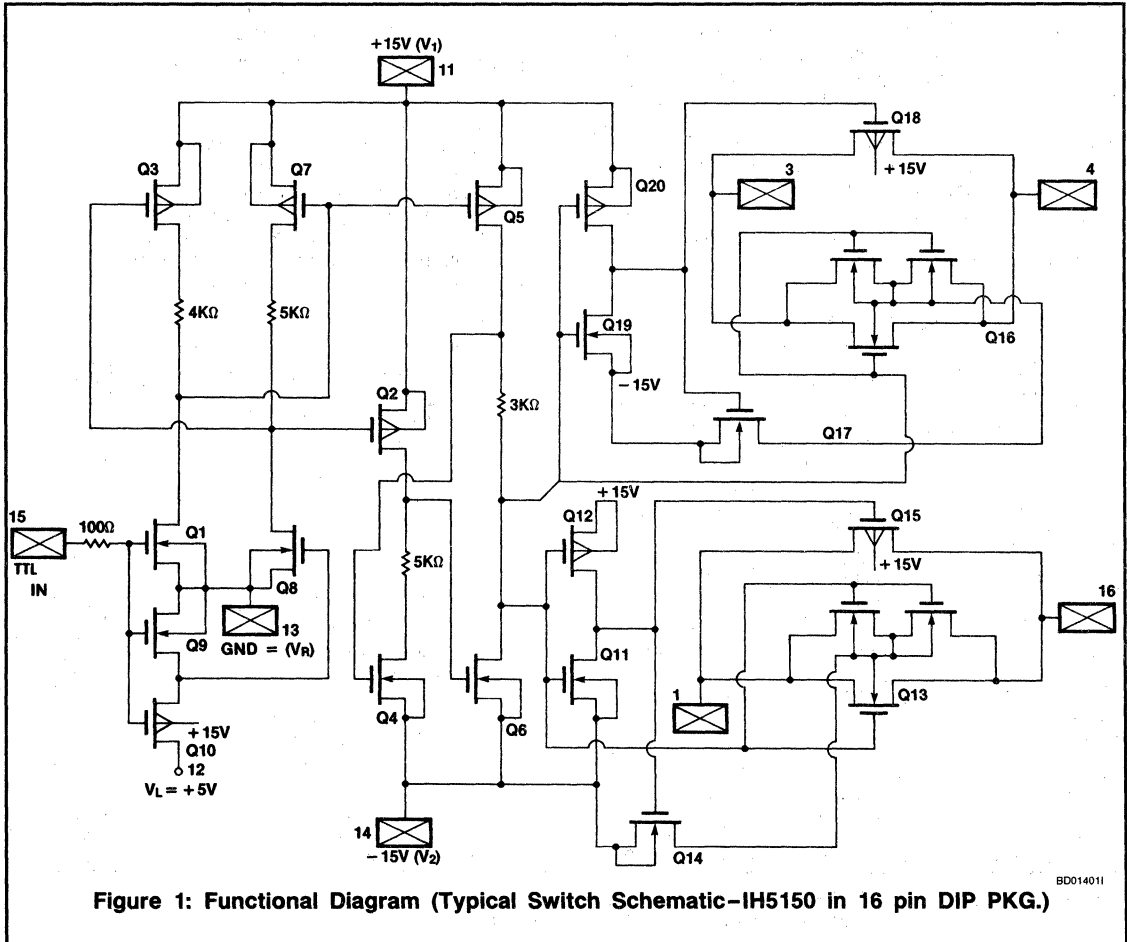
+15V ($V_1$)
11
Q3
Q7
Q5
Q20
Q18
+15V
3
4
4KΩ
5KΩ
Q19
−15V
Q16
Q2
3KΩ
Q17
15
TTL
IN
100Ω
Q1
Q8
Q9
13
GND = ($V_R$)
+15V
Q10
12
$V_L$ = +5V
5KΩ
Q4
Q6
+15V
Q12
Q11
Q15
+15V
16
1
Q13
14
−15V ($V_2$)
Q14
BD01401I
Figure 1: Functional Diagram (Typical Switch Schematic–IH5150 in 16 pin DIP PKG.)